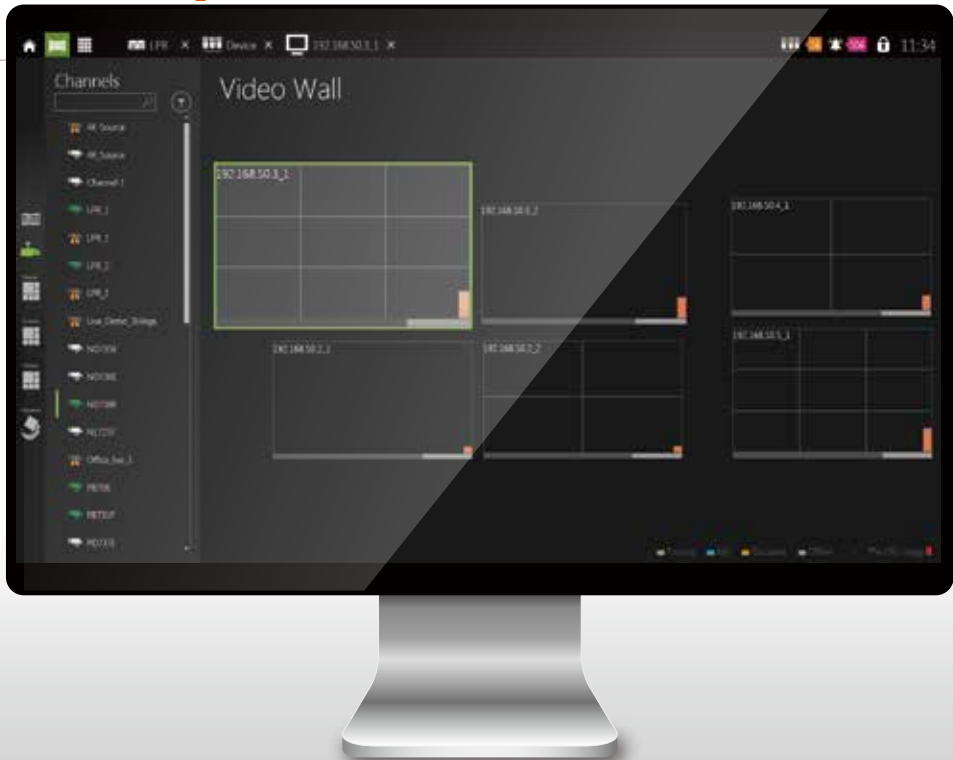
LPR × Device × 192.168.50.3_1 ×

11:34

Channels

AR_Source
AR_Source
Channel 1
LPR_1
LPR_1
LPR_2
LPR_3
Live_Demo_Bridge
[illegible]
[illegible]
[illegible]
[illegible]
Office_live_1
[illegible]
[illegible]
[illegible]

Video Wall

192.168.50.3_1

192.168.50.3_2

192.168.50.4_1

192.168.50.2_1

192.168.50.7_2

192.168.50.5_1

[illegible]